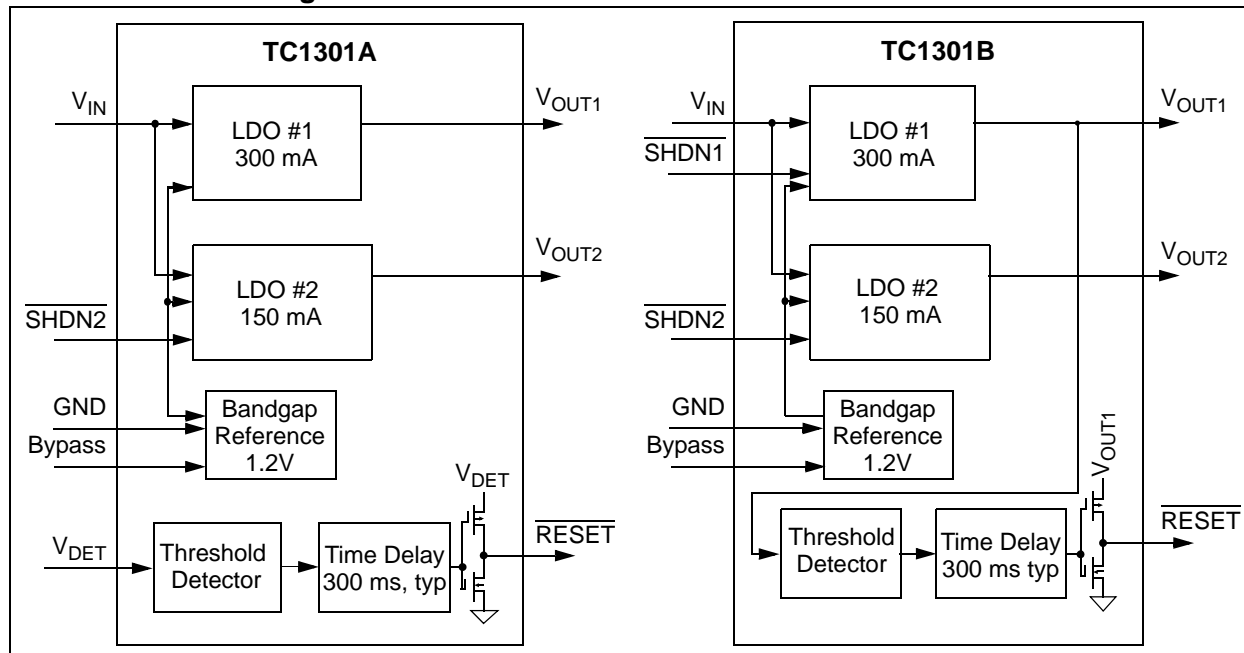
TC1301A

$V_{IN}$

LDO #1
300 mA

$V_{OUT1}$

$V_{OUT2}$

LDO #2
150 mA

$\overline{SHDN2}$

GND

Bypass

Bandgap
Reference
1.2V

$V_{DET}$

$V_{DET}$

Threshold
Detector

Time Delay
300 ms, typ

$\overline{RESET}$

TC1301B

$V_{IN}$

$\overline{SHDN1}$

LDO #1
300 mA

$V_{OUT1}$

$V_{OUT2}$

LDO #2
150 mA

$\overline{SHDN2}$

GND

Bypass

Bandgap
Reference
1.2V

$V_{OUT1}$

Threshold
Detector

Time Delay
300 ms typ

$\overline{RESET}$